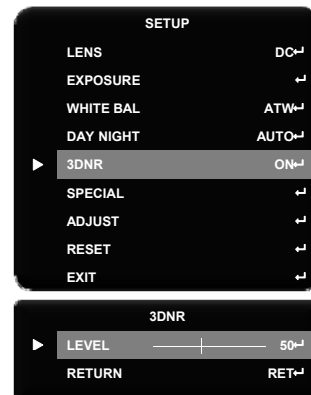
SETUP

| | |
|---|---|
| LENS | DC↵ |
| EXPOSURE | ↵ |
| WHITE BAL | ATW↵ |
| DAY NIGHT | AUTO↵ |
| 3DNR | ON↵ |
| SPECIAL | ↵ |
| ADJUST | ↵ |
| RESET | ↵ |
| EXIT | ↵ |

3DNR

| | |
|---|---|
| LEVEL | 50↵ |
| RETURN | RET↵ |